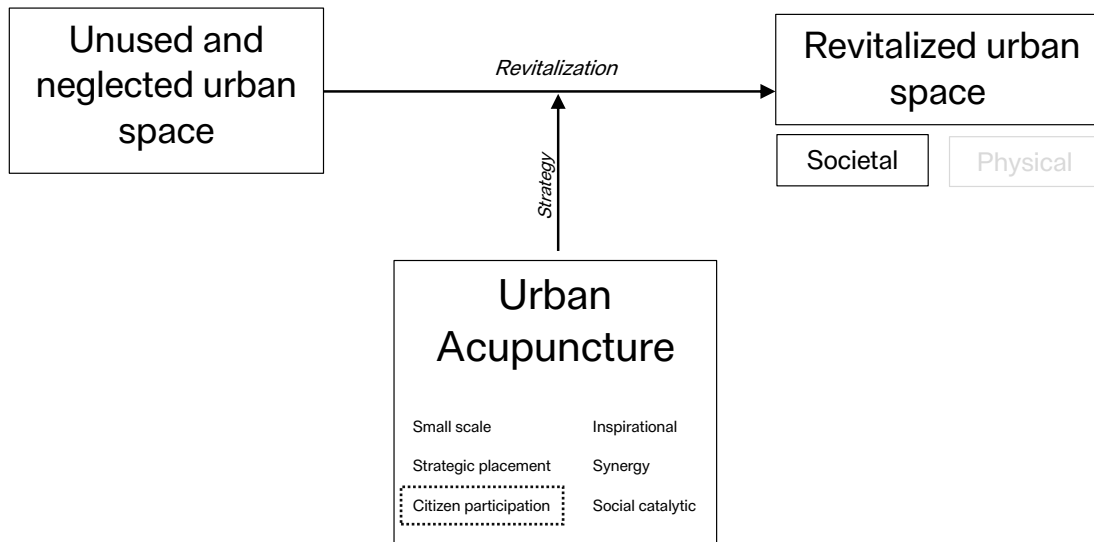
Unused and neglected urban space

Revitalization

Revitalized urban space

Societal

Physical

Strategy

Urban Acupuncture

Small scale

Inspirational

Strategic placement

Synergy

Citizen participation

Social catalytic